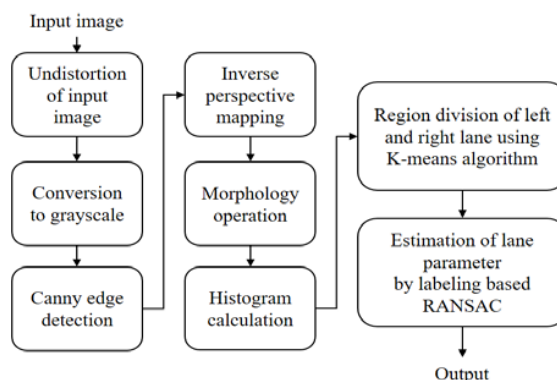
Input image

Undistortion of input image

Conversion to grayscale

Canny edge detection

Inverse perspective mapping

Morphology operation

Histogram calculation

Region division of left and right lane using K-means algorithm

Estimation of lane parameter by labeling based RANSAC

Output